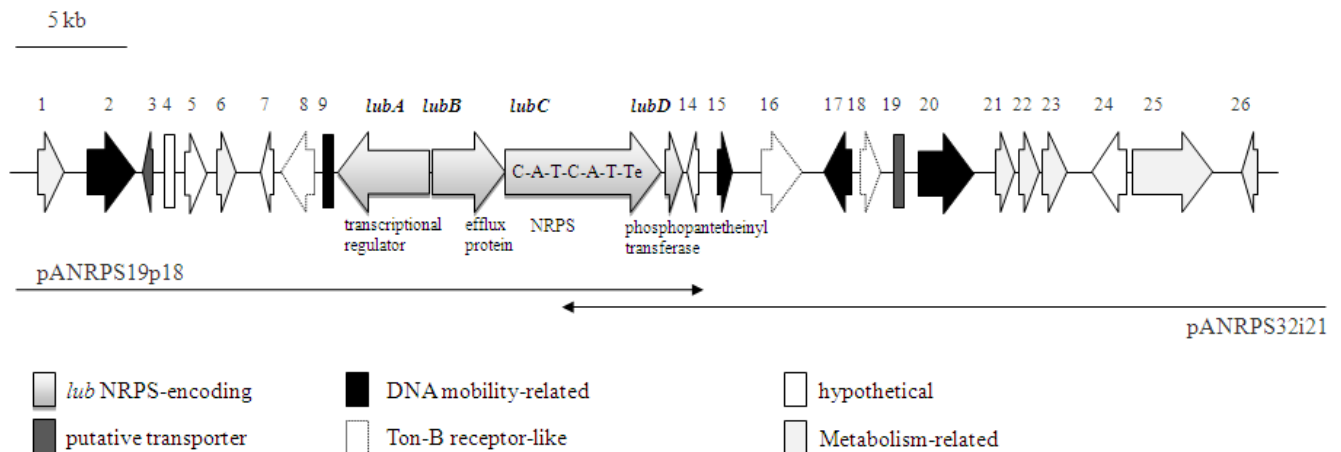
5 kb

1 2 3 4 5 6 7 8 9 *lubA* *lubB* *lubC* *lubD* 14 15 16 17 18 19 20 21 22 23 24 25 26

C-A-T-C-A-T-Te

transcriptional regulator

efflux protein

NRPS

phosphopantetheinyl transferase

pANRPS19p18

pANRPS32i21

*lub* NRPS-encoding

DNA mobility-related

hypothetical

putative transporter

Ton-B receptor-like

Metabolism-related